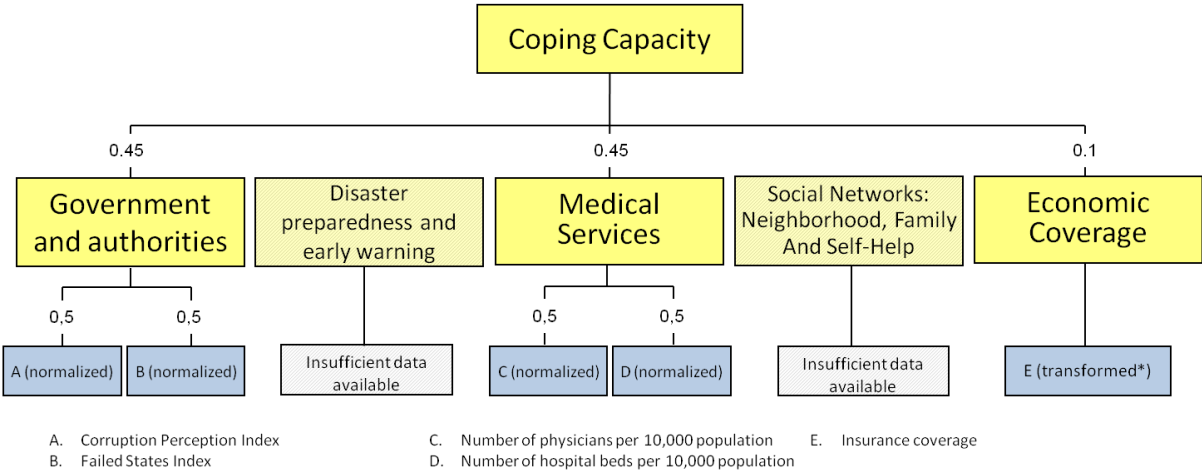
Coping Capacity

0.45

0.45

0.1

Government and authorities

Disaster preparedness and early warning

Medical Services

Social Networks: Neighborhood, Family And Self-Help

Economic Coverage

0,5

0,5

0,5

0,5

A (normalized)

B (normalized)

Insufficient data available

C (normalized)

D (normalized)

Insufficient data available

E (transformed*)

A. Corruption Perception Index
B. Failed States Index

C. Number of physicians per 10,000 population
D. Number of hospital beds per 10,000 population

E. Insurance coverage